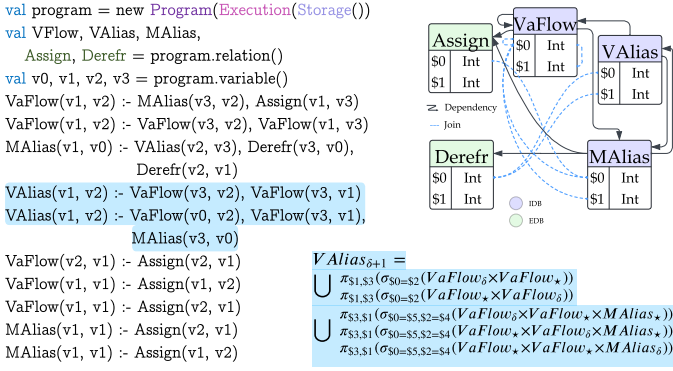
val program = new Program(Execution(Storage()))
val VFlow, VAlias, MAlias,
Assign, Derefr = program.relation()
val v0, v1, v2, v3 = program.variable()
VaFlow(v1, v2) :- MAlias(v3, v2), Assign(v1, v3)
VaFlow(v1, v2) :- VaFlow(v3, v2), VaFlow(v1, v3)
MAlias(v1, v0) :- VAlias(v2, v3), Derefr(v3, v0), Derefr(v2, v1)
VAlias(v1, v2) :- VaFlow(v3, v2), VaFlow(v3, v1)
VAlias(v1, v2) :- VaFlow(v0, v2), VaFlow(v3, v1), MAlias(v3, v0)
VaFlow(v2, v1) :- Assign(v2, v1)
VaFlow(v1, v1) :- Assign(v1, v2)
VaFlow(v1, v1) :- Assign(v2, v1)
MAlias(v1, v1) :- Assign(v2, v1)
MAlias(v1, v1) :- Assign(v1, v2)

| Assign | |
|---|---|
| \$0 | Int |
| \$1 | Int |

| VaFlow | |
|---|---|
| \$0 | Int |
| \$1 | Int |

| VAlias | |
|---|---|
| \$0 | Int |
| \$1 | Int |

Dependency
Join

| Derefr | |
|---|---|
| \$0 | Int |
| \$1 | Int |

| MAlias | |
|---|---|
| \$0 | Int |
| \$1 | Int |

IDB
EDB

$VAlias_{\delta+1} =$
$\bigcup \pi_{\$1,\$3}(\sigma_{\$0=\$2}(VaFlow_{\delta} \times VaFlow_{\star}))$
$\pi_{\$1,\$3}(\sigma_{\$0=\$2}(VaFlow_{\star} \times VaFlow_{\delta}))$
$\bigcup \pi_{\$3,\$1}(\sigma_{\$0=\$5,\$2=\$4}(VaFlow_{\delta} \times VaFlow_{\star} \times MAlias_{\star}))$
$\pi_{\$3,\$1}(\sigma_{\$0=\$5,\$2=\$4}(VaFlow_{\star} \times VaFlow_{\delta} \times MAlias_{\star}))$
$\pi_{\$3,\$1}(\sigma_{\$0=\$5,\$2=\$4}(VaFlow_{\star} \times VaFlow_{\star} \times MAlias_{\delta}))$